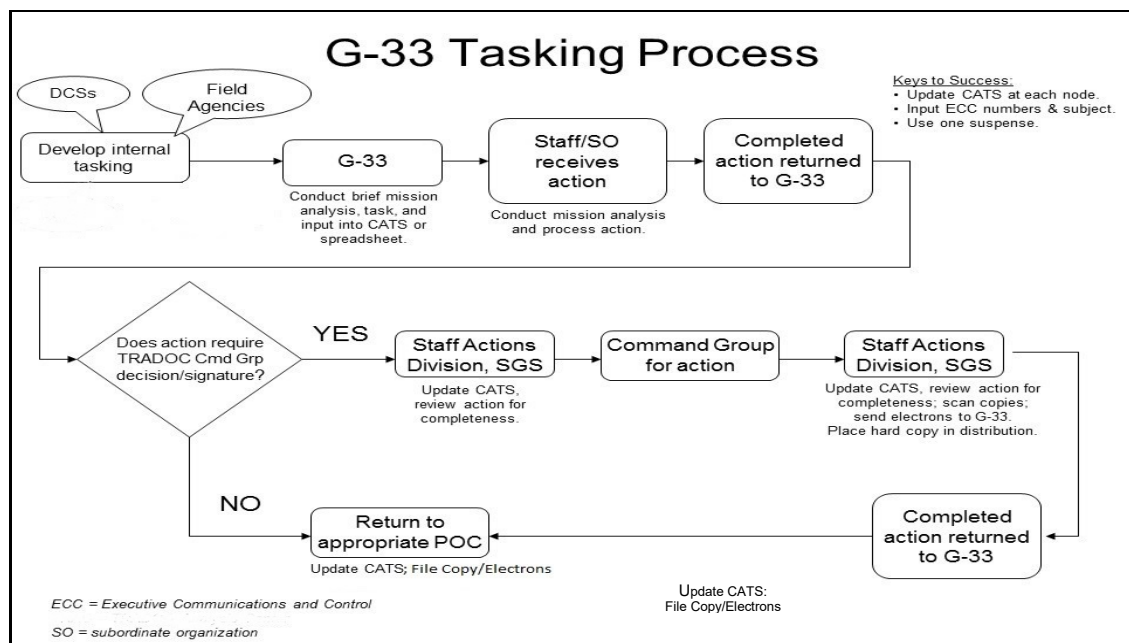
G-33 Tasking Process

Keys to Success:
• Update CATS at each node.
• Input ECC numbers & subject.
• Use one suspense.

DCSs

Field Agencies

Develop internal tasking

G-33

Conduct brief mission analysis, task, and input into CATS or spreadsheet.

Staff/SO receives action

Conduct mission analysis and process action.

Completed action returned to G-33

Does action require TRADOC Cmd Grp decision/signature?

YES

Staff Actions Division, SGS

Update CATS, review action for completeness.

Command Group for action

Staff Actions Division, SGS

Update CATS, review action for completeness; scan copies; send electrons to G-33. Place hard copy in distribution.

NO

Return to appropriate POC

Update CATS; File Copy/Electrons

Completed action returned to G-33

Update CATS: File Copy/Electrons

ECC = Executive Communications and Control

SO = subordinate organization